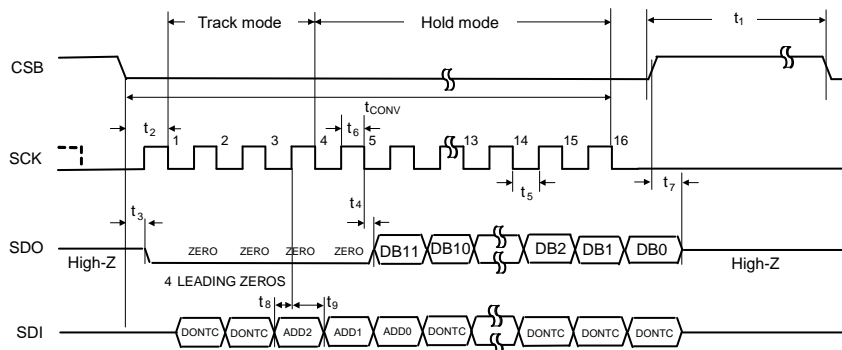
Track mode

Hold mode

$t_1$

CSB

$t_{CONV}$

$t_2$

$t_6$

SCK

1 2 3 4 5 13 14 15 16

$t_5$

$t_7$

$t_3$

$t_4$

SDO

High-Z

ZERO ZERO ZERO ZERO

DB11 DB10 DB2 DB1 DB0

High-Z

4 LEADING ZEROS

$t_8$

$t_9$

SDI

DONTC DONTC ADD2 ADD1 ADD0 DONTC DONTC DONTC DONTC